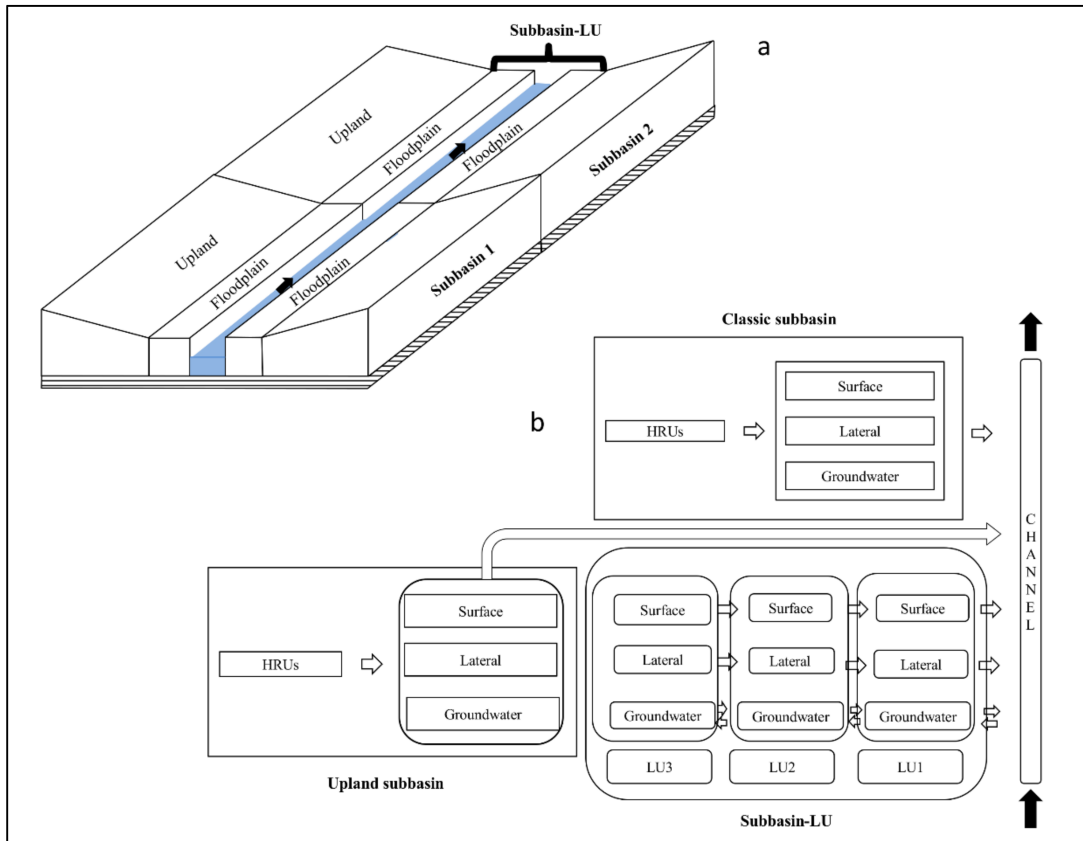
Subbasin-LU

a

Upland

Floodplain

Floodplain

Subbasin 2

Upland

Floodplain

Floodplain

Subbasin 1

Classic subbasin

b

HRUs

Surface

Lateral

Groundwater

CHANNEL

HRUs

Surface

Lateral

Groundwater

Surface

Lateral

Groundwater

Surface

Lateral

Groundwater

Surface

Lateral

Groundwater

LU3

LU2

LU1

Upland subbasin

Subbasin-LU